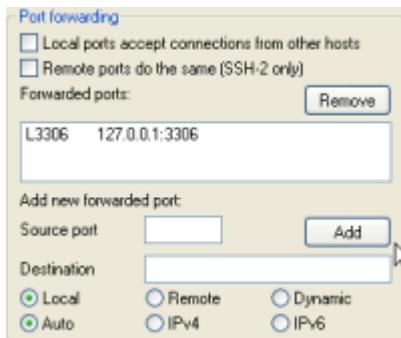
Port forwarding

Local ports accept connections from other hosts

Remote ports do the same (SSH-2 only)

Forwarded ports:

Remove

L3306 127.0.0.1:3306

Add new forwarded port:

Source port

Add

Destination

Local

Remote

Dynamic

Auto

IPv4

IPv6